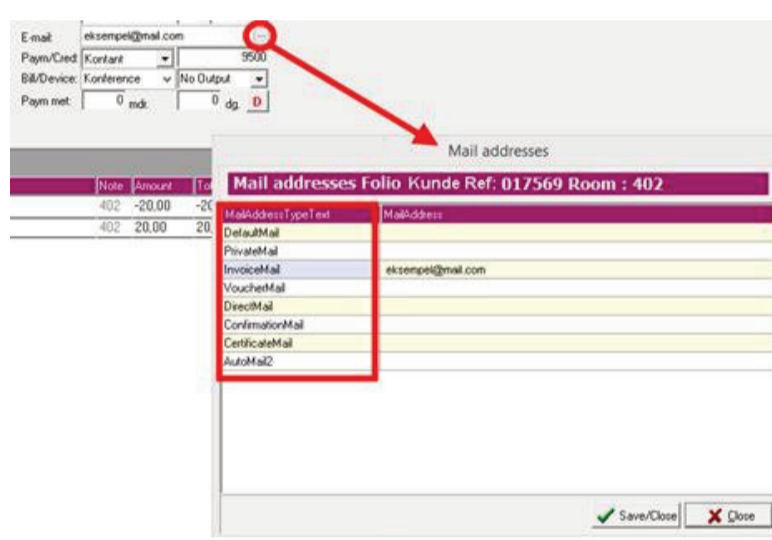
E-mail: eksempel@mail.com ...
Paym/Cred: Kontant 9500
Bill/Device: Konference No Output
Paym met: 0 mdr. 0 dg. D

| Note | Amount | To |
|---|---|---|
| 402 | -20,00 | -20 |
| 402 | 20,00 | 20 |

Mail addresses

Mail addresses Folio Kunde Ref: 017569 Room : 402

| MailAddressTypeText | MailAddress |
|---|---|
| DefaultMail | |
| PrivateMail | |
| InvoiceMail | eksempel@mail.com |
| VoucherMail | |
| DirectMail | |
| ConfirmationMail | |
| CertificateMail | |
| AutoMail2 | |

Save/Close
Close